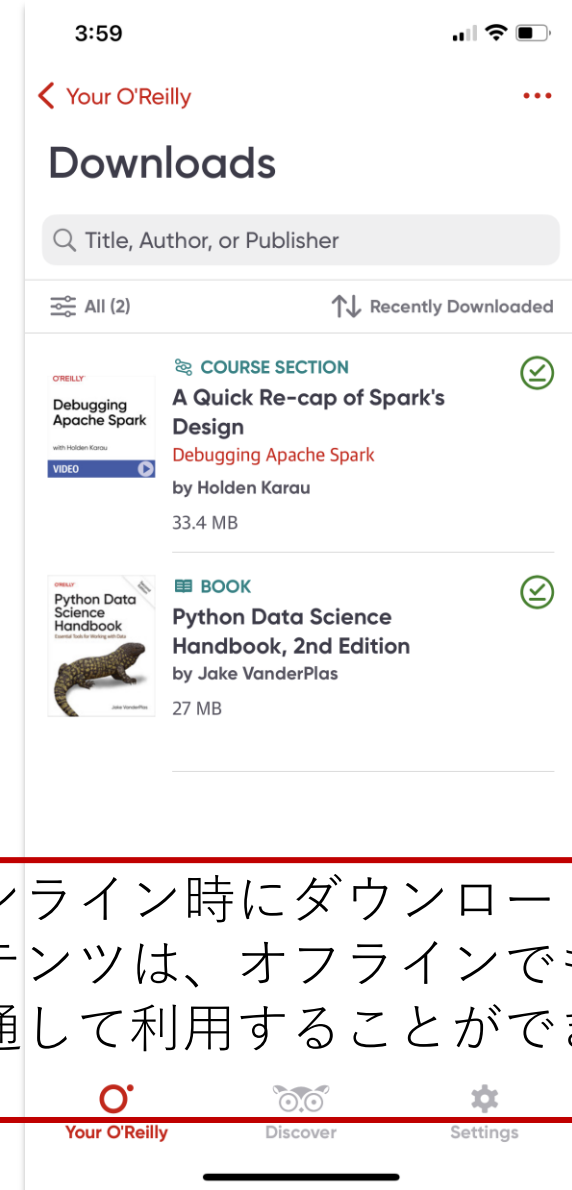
3:59

Your O'Reilly

Downloads

Title, Author, or Publisher

All (2)

Recently Downloaded

O'REILLY
Debugging Apache Spark
with Holden Karau
VIDEO

COURSE SECTION
A Quick Re-cap of Spark's Design
Debugging Apache Spark
by Holden Karau
33.4 MB

O'REILLY
Python Data Science Handbook
Essential Tools for Working with Data
Jake VanderPlas

BOOK
Python Data Science Handbook, 2nd Edition
by Jake VanderPlas
27 MB

ンライン時にダウンロー
テンツは、オフラインで
通して利用することがで

Your O'Reilly

Discover

Settings